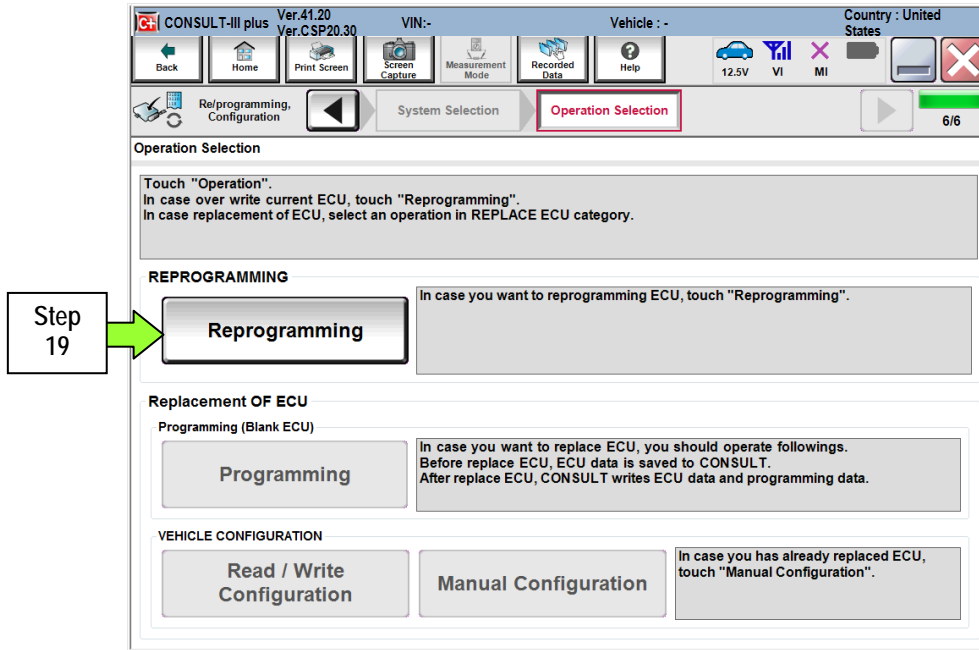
CONSULT-III plus Ver.41.20 Ver.CSP20.30 VIN:- Vehicle : - Country : United States

Back Home Print Screen Screen Capture Measurement Mode Recorded Data Help 12.5V VI MI

Re/programming, Configuration System Selection Operation Selection 6/6

Operation Selection

Touch "Operation".
In case over write current ECU, touch "Reprogramming".
In case replacement of ECU, select an operation in REPLACE ECU category.

REPROGRAMMING

Step 19

Reprogramming

In case you want to reprogramming ECU, touch "Reprogramming".

Replacement OF ECU

Programming (Blank ECU)

Programming

In case you want to replace ECU, you should operate followings.
Before replace ECU, ECU data is saved to CONSULT.
After replace ECU, CONSULT writes ECU data and programming data.

VEHICLE CONFIGURATION

Read / Write Configuration

Manual Configuration

In case you has already replaced ECU, touch "Manual Configuration".